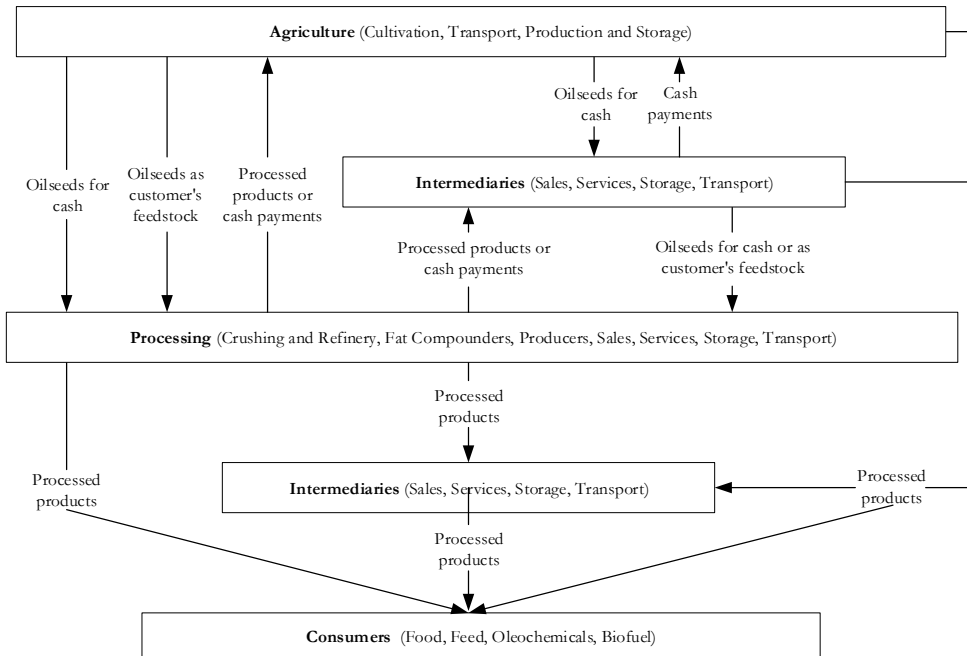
**Agriculture** (Cultivation, Transport, Production and Storage)

Oilseeds for cash

Cash payments

Oilseeds for cash

Oilseeds as customer's feedstock

Processed products or cash payments

**Intermediaries** (Sales, Services, Storage, Transport)

Processed products or cash payments

Oilseeds for cash or as customer's feedstock

**Processing** (Crushing and Refinery, Fat Compounders, Producers, Sales, Services, Storage, Transport)

Processed products

Processed products

**Intermediaries** (Sales, Services, Storage, Transport)

Processed products

Processed products

**Consumers** (Food, Feed, Oleochemicals, Biofuel)